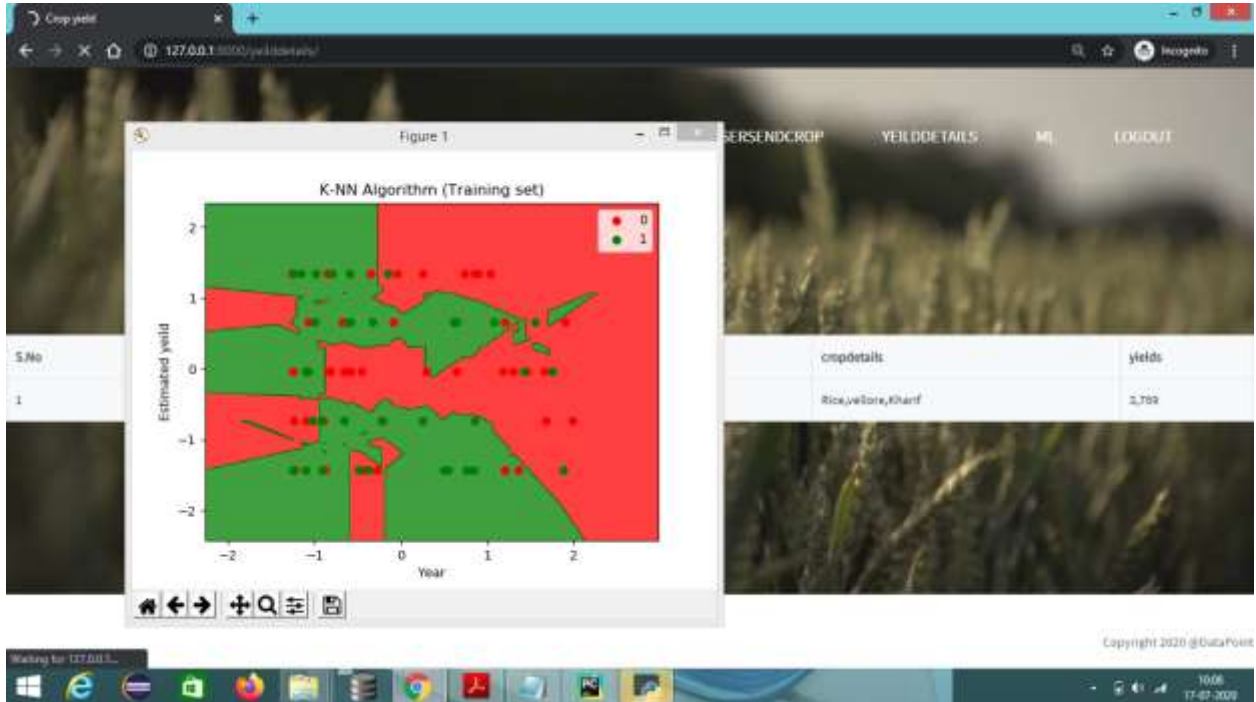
Crop yeild

127.0.0.1:8000/yeilddetails/

Incognito

Figure 1

SERSENDCROP YEILDDETAILS ML LOGOUT

K-NN Algorithm (Training set)

0
1

2
1
0
−1
−2

Estimated yeild

−2 −1 0 1 2

Year

| S.No | | cropdetails | yields |
|---|---|---|---|
| 1 | | Rice,vellore,Kharif | 3,789 |

Copyright 2020 @DataPoint

Waiting for 127.0.0.1...

10:06
17-07-2020